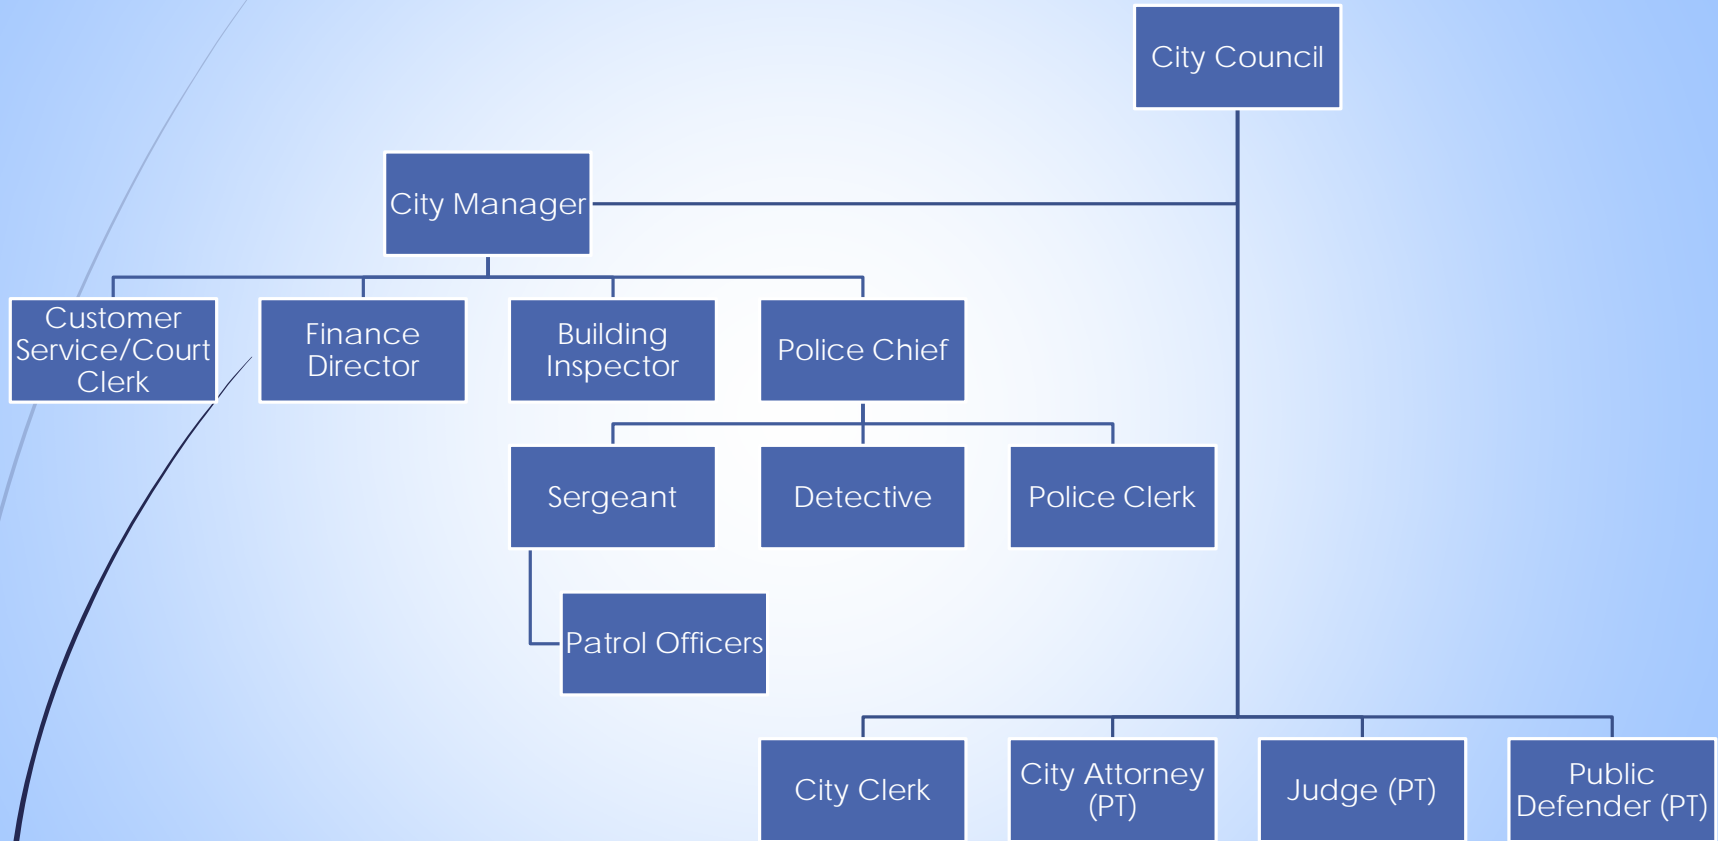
City Council

City Manager

Customer Service/Court Clerk

Finance Director

Building Inspector

Police Chief

Sergeant

Detective

Police Clerk

Patrol Officers

City Clerk

City Attorney (PT)

Judge (PT)

Public Defender (PT)